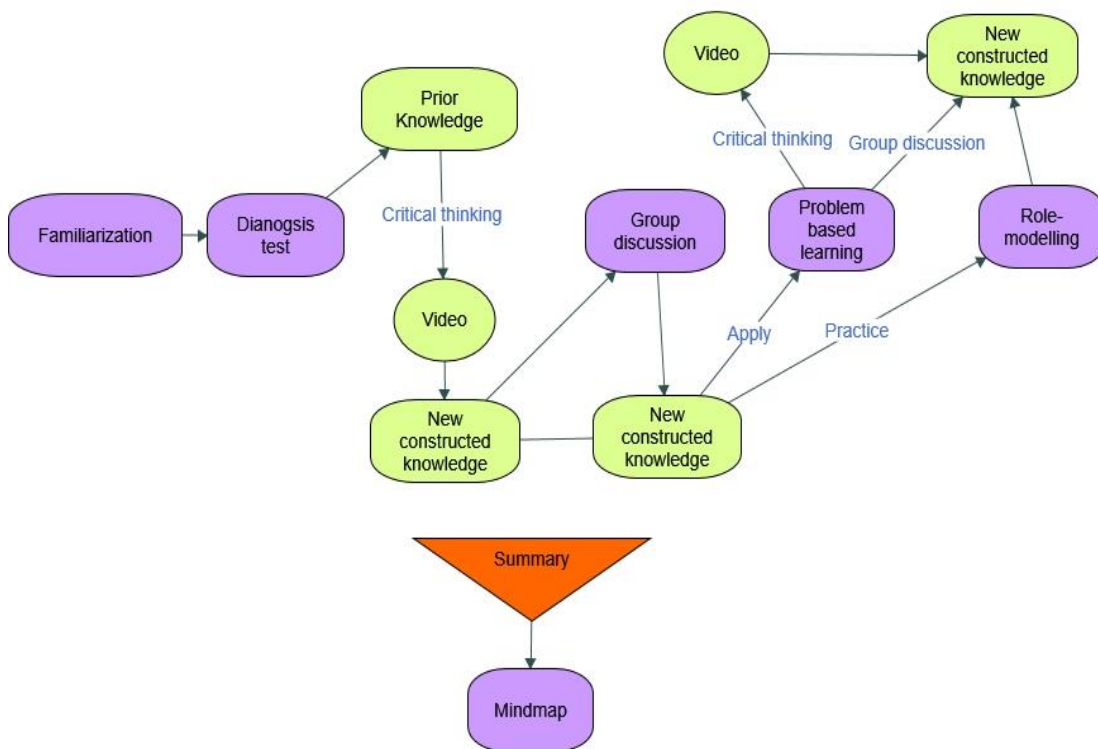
Video

New constructed knowledge

Prior Knowledge

Critical thinking

Group discussion

Familiarization

Dianogsis test

Critical thinking

Group discussion

Problem based learning

Role-modelling

Video

Apply

Practice

New constructed knowledge

New constructed knowledge

Summary

Mindmap